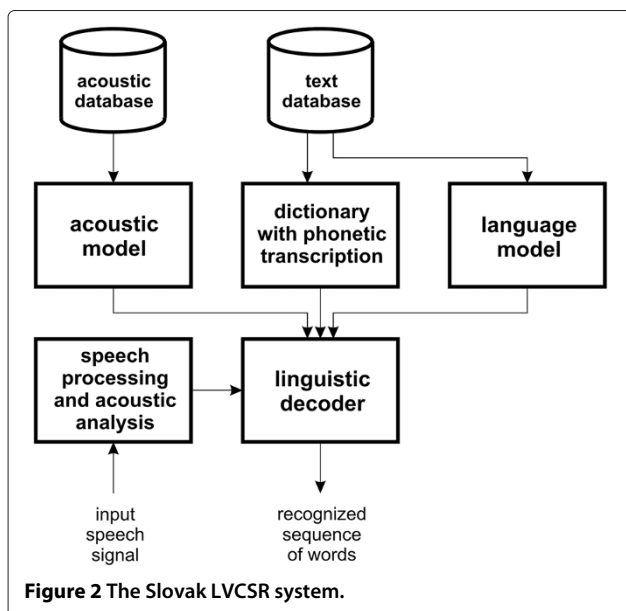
acoustic database

text database

acoustic model

dictionary with phonetic transcription

language model

speech processing and acoustic analysis

linguistic decoder

input speech signal

recognized sequence of words

**Figure 2 The Slovak LVCSR system.**